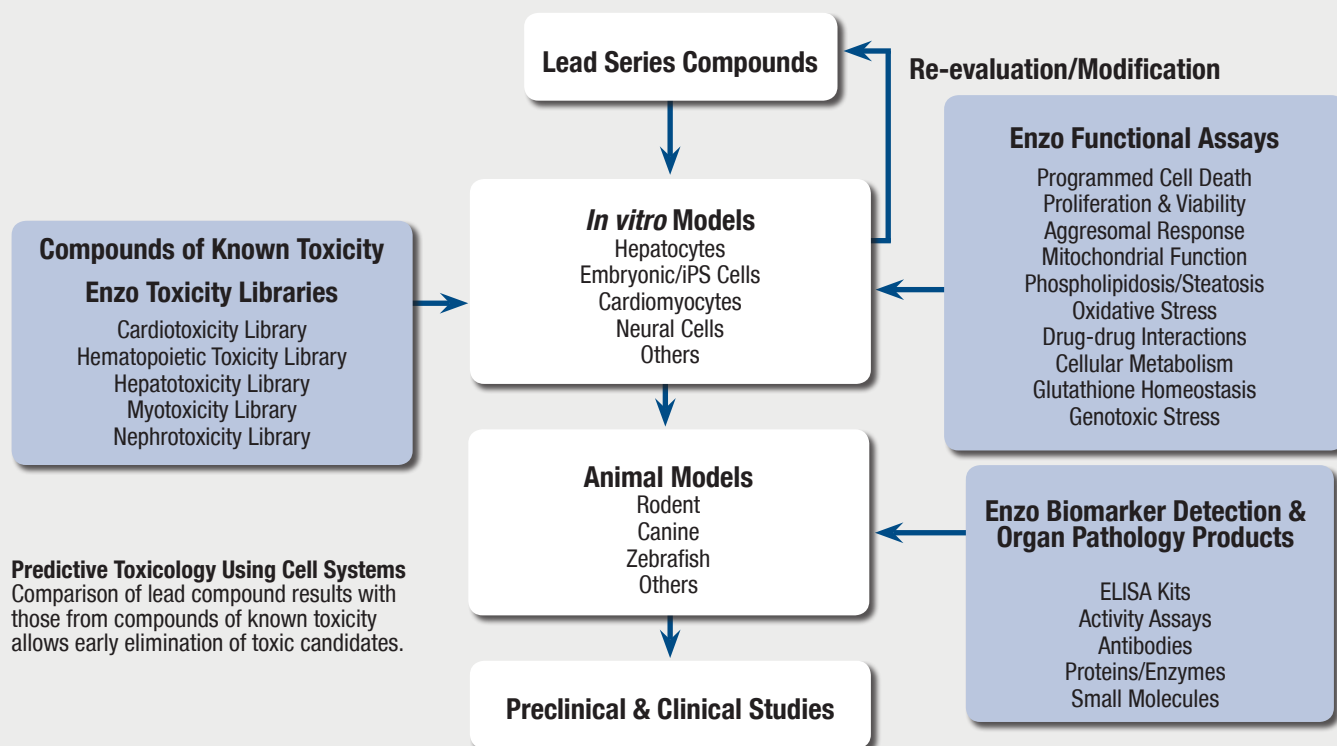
Lead Series Compounds

Re-evaluation/Modification

Enzo Functional Assays
Programmed Cell Death
Proliferation & Viability
Aggresomal Response
Mitochondrial Function
Phospholipidosis/Steatosis
Oxidative Stress
Drug-drug Interactions
Cellular Metabolism
Glutathione Homeostasis
Genotoxic Stress

In vitro Models
Hepatocytes
Embryonic/iPS Cells
Cardiomyocytes
Neural Cells
Others

Compounds of Known Toxicity
Enzo Toxicity Libraries
Cardiotoxicity Library
Hematopoietic Toxicity Library
Hepatotoxicity Library
Myotoxicity Library
Nephrotoxicity Library

Animal Models
Rodent
Canine
Zebrafish
Others

Enzo Biomarker Detection & Organ Pathology Products
ELISA Kits
Activity Assays
Antibodies
Proteins/Enzymes
Small Molecules

Predictive Toxicology Using Cell Systems
Comparison of lead compound results with those from compounds of known toxicity allows early elimination of toxic candidates.

Preclinical & Clinical Studies